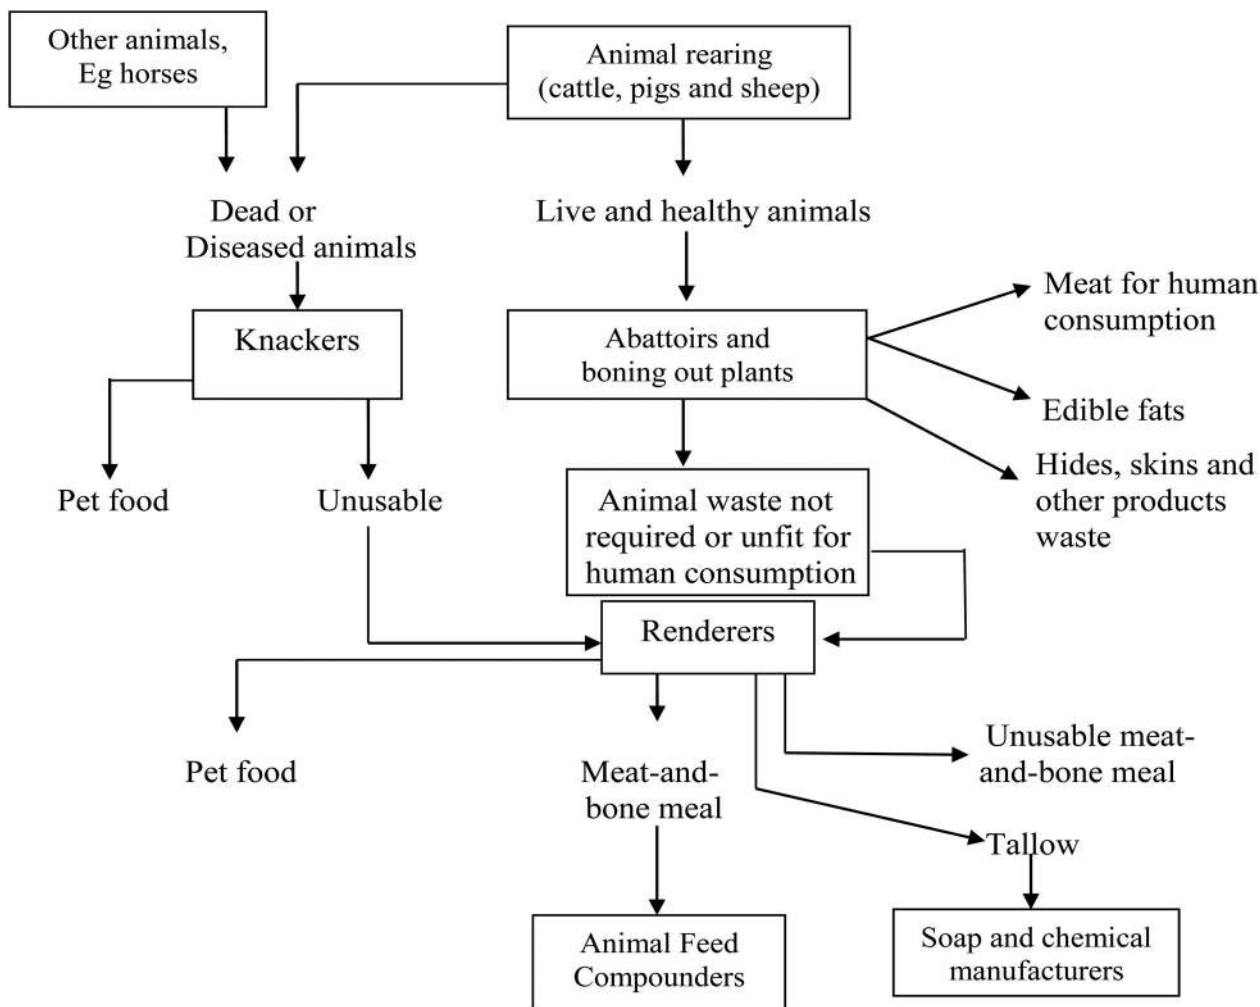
Other animals, Eg horses

Animal rearing (cattle, pigs and sheep)

Dead or Diseased animals

Live and healthy animals

Knackers

Abattoirs and boning out plants

Meat for human consumption

Edible fats

Hides, skins and other products waste

Pet food

Unusable

Animal waste not required or unfit for human consumption

Renderers

Pet food

Meat-and-bone meal

Unusable meat-and-bone meal

Tallow

Animal Feed Compounders

Soap and chemical manufacturers